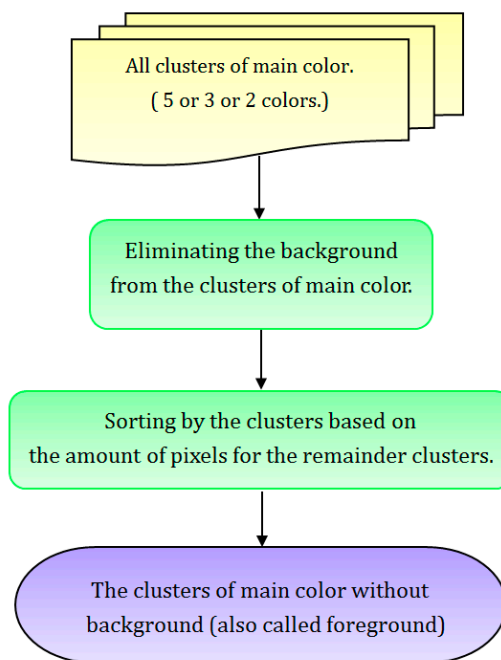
All clusters of main color.
( 5 or 3 or 2 colors.)

Eliminating the background from the clusters of main color.

Sorting by the clusters based on the amount of pixels for the remainder clusters.

The clusters of main color without background (also called foreground)